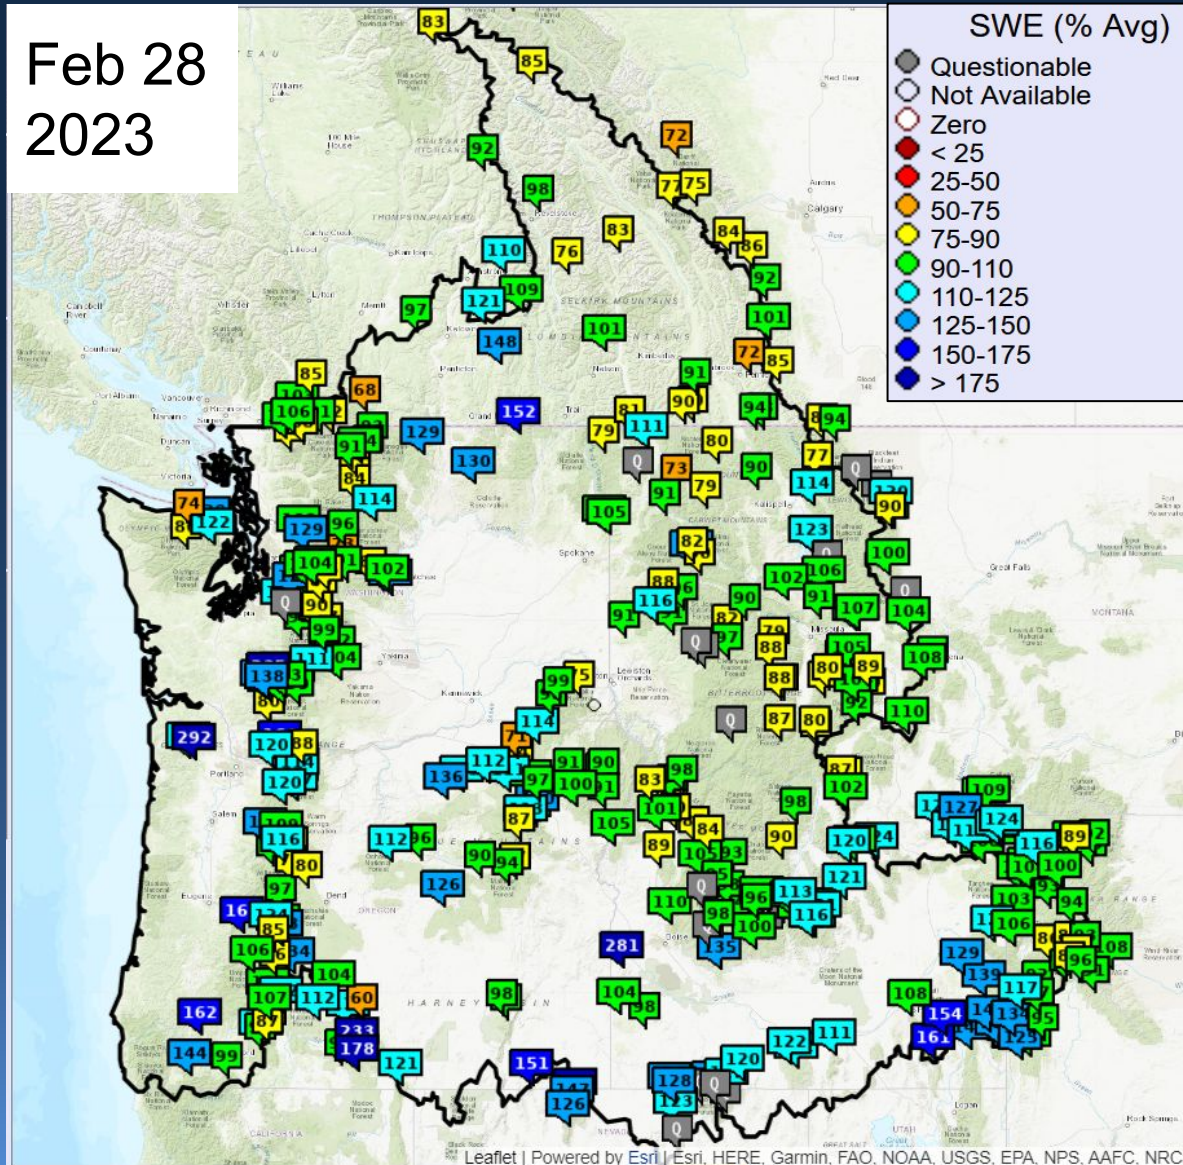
Feb 28
2023

SWE (% Avg)
Questionable
Not Available
Zero
< 25
25-50
50-75
75-90
90-110
110-125
125-150
150-175
> 175

83 85 72 92 98 77 75 83 76 84 86 110 121 109 92 97 148 101 101 72 85 85 68 106 152 91 90 94 94 129 130 79 111 80 91 84 73 79 90 77 114 74 90 8 122 129 96 105 123 104 102 82 100 106 102 88 90 91 116 91 107 104 82 97 79 88 99 138 88 80 89 108 99 75 105 114 92 110 292 120 88 87 80 71 87 120 136 112 91 90 97 100 83 98 109 87 101 127 124 116 89 105 84 98 116 112 96 89 90 120 80 90 94 93 121 97 126 113 103 94 110 116 106 16 85 96 98 100 281 135 106 129 108 104 139 96 60 98 104 108 117 107 112 58 162 154 233 111 161 144 99 178 121 122 151 120 128 126 123

Leaflet | Powered by Esri | Esri, HERE, Garmin, FAO, NOAA, USGS, EPA, NPS, AAFC, NRC